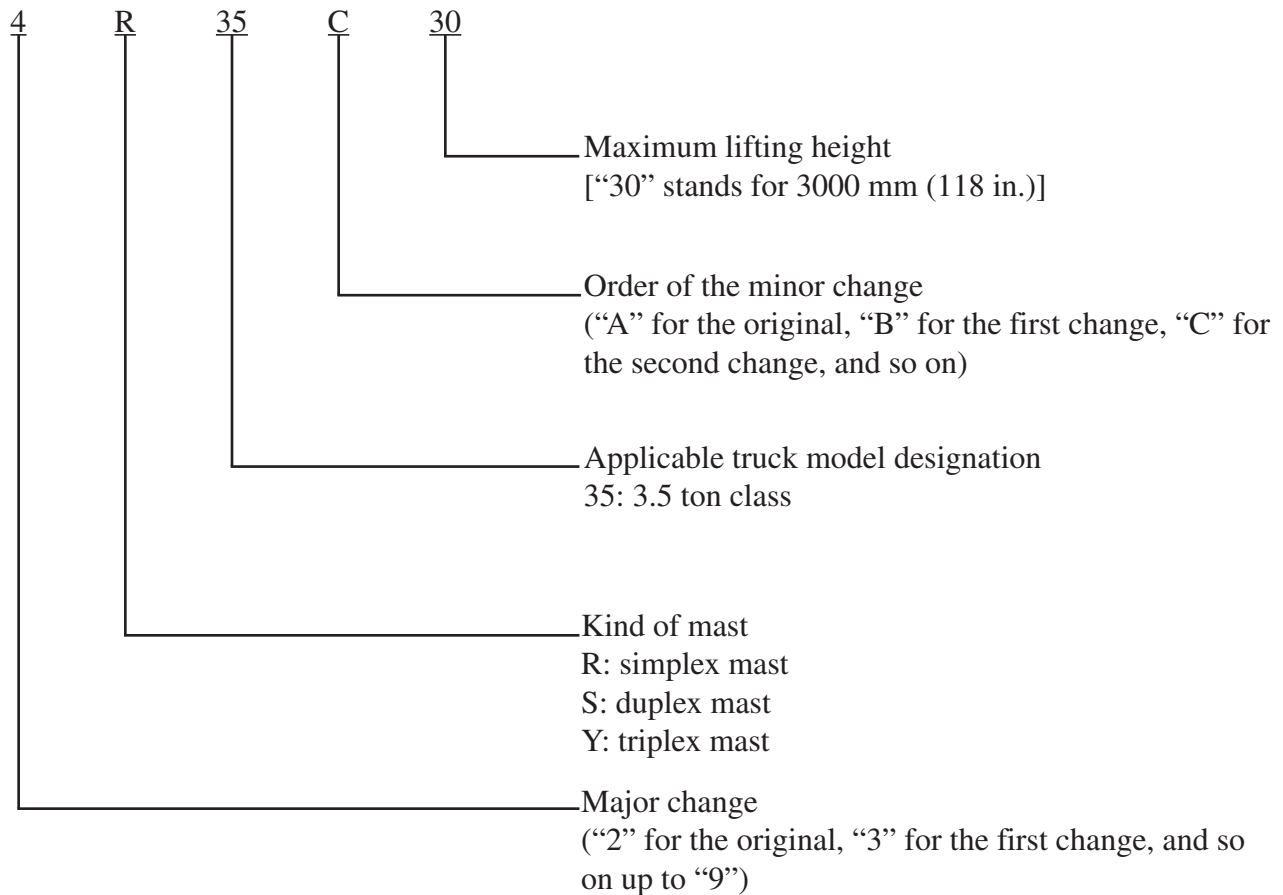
4 R 35 C 30

Maximum lifting height
[“30” stands for 3000 mm (118 in.)]

Order of the minor change
(“A” for the original, “B” for the first change, “C” for the second change, and so on)

Applicable truck model designation
35: 3.5 ton class

Kind of mast
R: simplex mast
S: duplex mast
Y: triplex mast

Major change
(“2” for the original, “3” for the first change, and so on up to “9”)